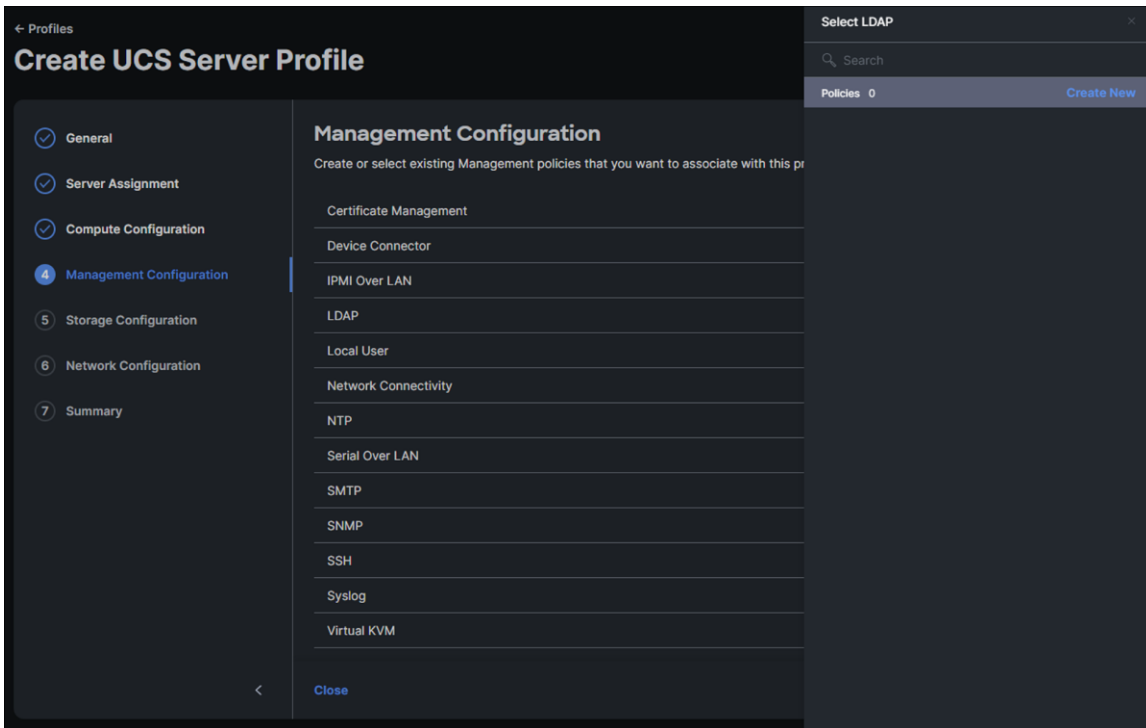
← Profiles

Create UCS Server Profile

General

Server Assignment

Compute Configuration

4 Management Configuration

5 Storage Configuration

6 Network Configuration

7 Summary

Management Configuration

Create or select existing Management policies that you want to associate with this pr

Certificate Management

Device Connector

IPMI Over LAN

LDAP

Local User

Network Connectivity

NTP

Serial Over LAN

SMTP

SNMP

SSH

Syslog

Virtual KVM

<

Close

Select LDAP

×

Search

Policies 0

Create New